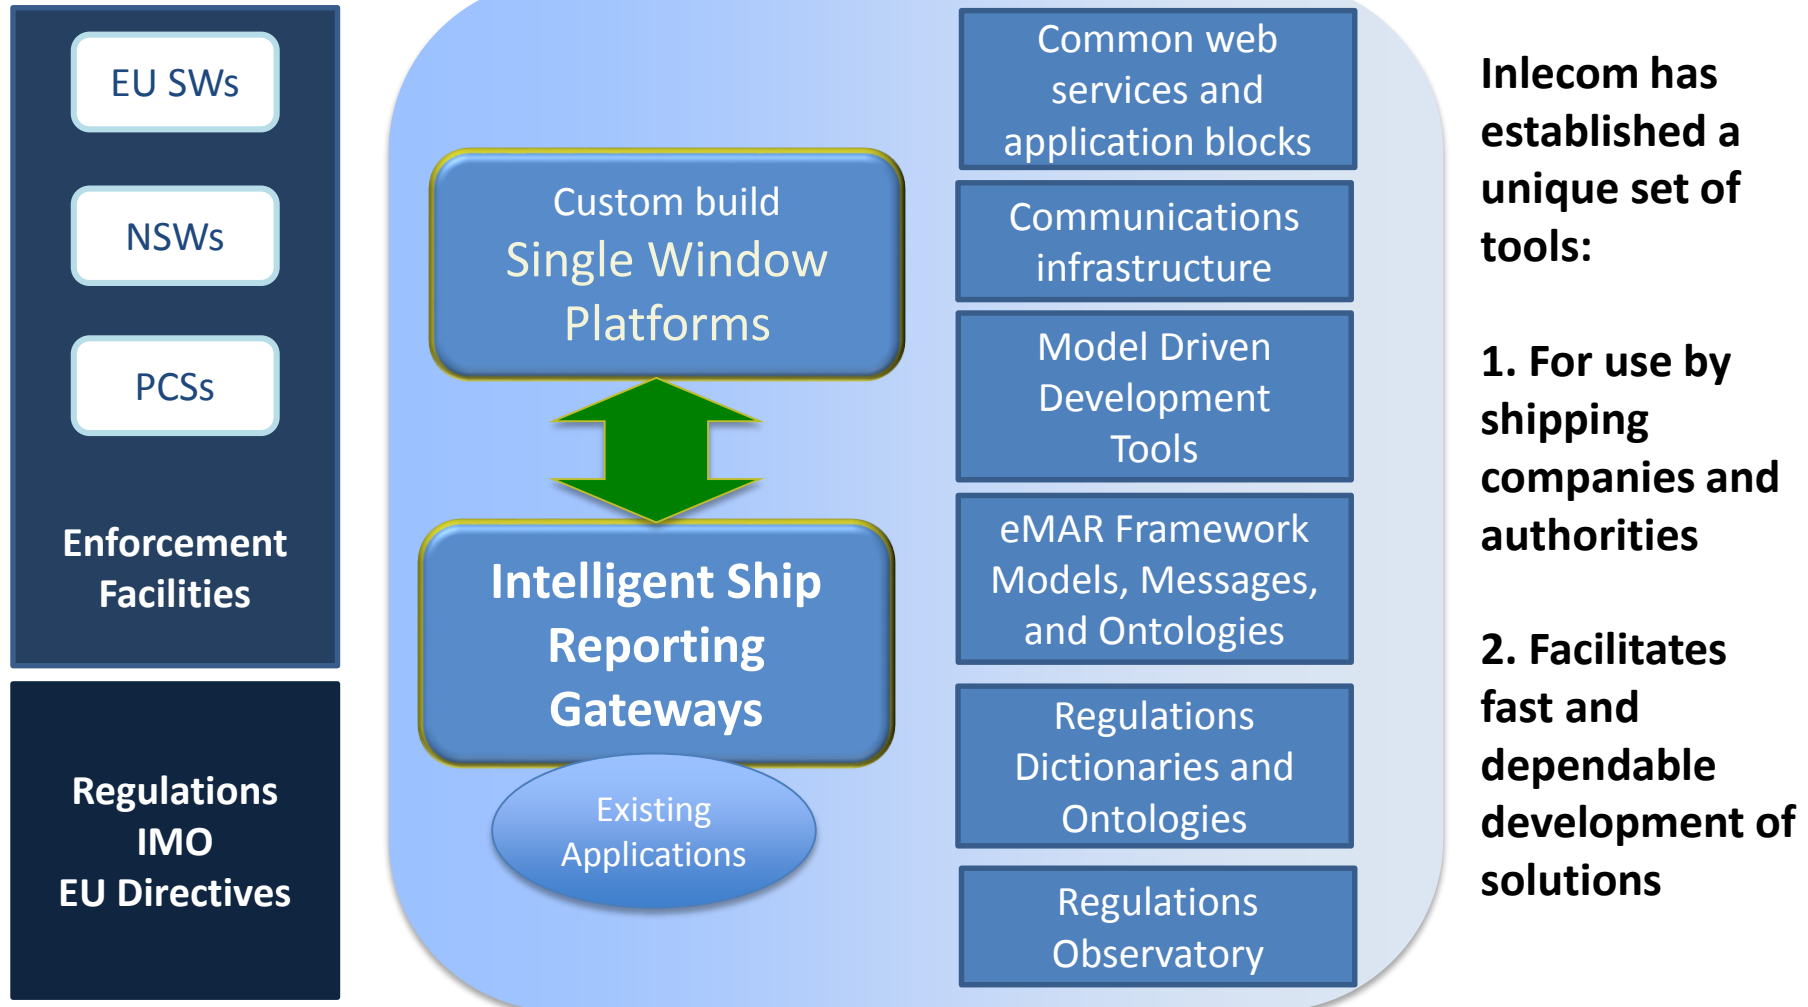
EU SWs

NSWs

PCSs

Enforcement Facilities

Regulations
IMO
EU Directives

Custom build
Single Window Platforms

Intelligent Ship Reporting Gateways

Existing Applications

Common web services and application blocks

Communications infrastructure

Model Driven Development Tools

eMAR Framework Models, Messages, and Ontologies

Regulations Dictionaries and Ontologies

Regulations Observatory

Inlecom has established a unique set of tools:

1. For use by shipping companies and authorities

2. Facilitates fast and dependable development of solutions